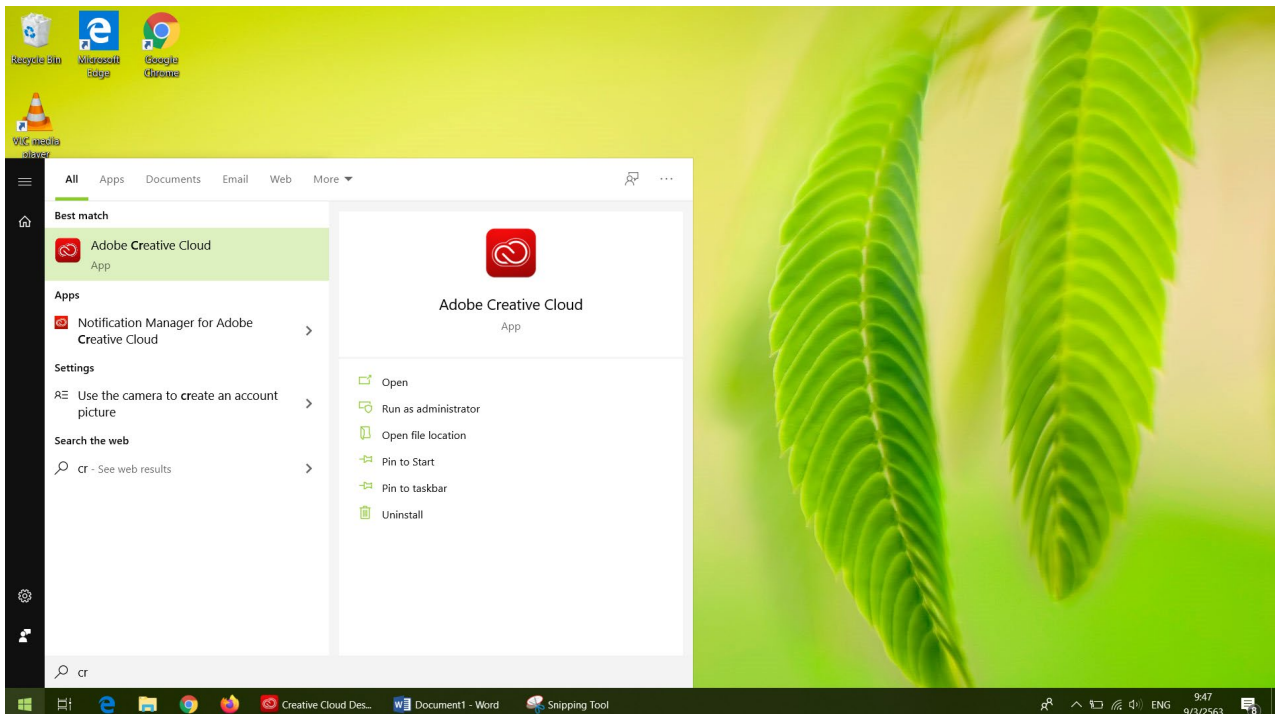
Recycle Bin

Microsoft Edge

Google Chrome

VLC media player

All Apps Documents Email Web More ▾

Best match

Adobe Creative Cloud
App

Apps

Notification Manager for Adobe Creative Cloud

Settings

Use the camera to create an account picture

Search the web

cr - See web results

Adobe Creative Cloud
App

Open

Run as administrator

Open file location

Pin to Start

Pin to taskbar

Uninstall

cr

Creative Cloud Des...

Document1 - Word

Snipping Tool

ENG

9:47
9/3/2563